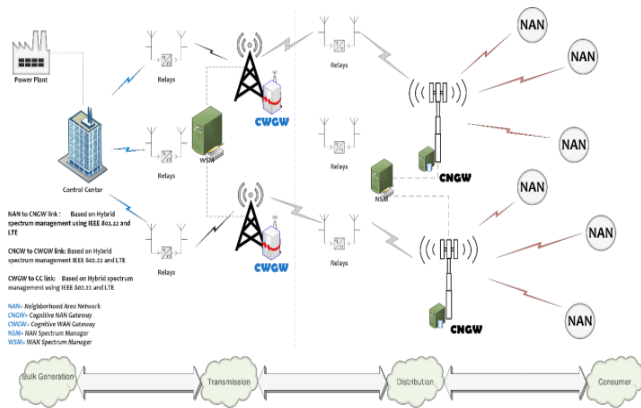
Power Plant

Relays

Relays

Relays

Relays

Relays

Relays

CWGW

CWGW

WSM

NSM

Control Center

CNGW

CNGW

NAN

NAN

NAN

NAN

NAN

NAN

NAN

NAN to CNGW link : Based on Hybrid spectrum management using IEEE 802.22 and LTE

CNGW to CWGW link: Based on Hybrid spectrum management IEEE 802.22 and LTE

CWGW to CC link: Based on Hybrid spectrum management using IEEE 802.22 and LTE

NAN= Neighborhood Area Network
CNGW= Cognitive NAN Gateway
CWGW= Cognitive WAN Gateway
NSM= NAN Spectrum Manager
WSM= WAN Spectrum Manager

Bulk Generation

Transmission

Distribution

Consumer